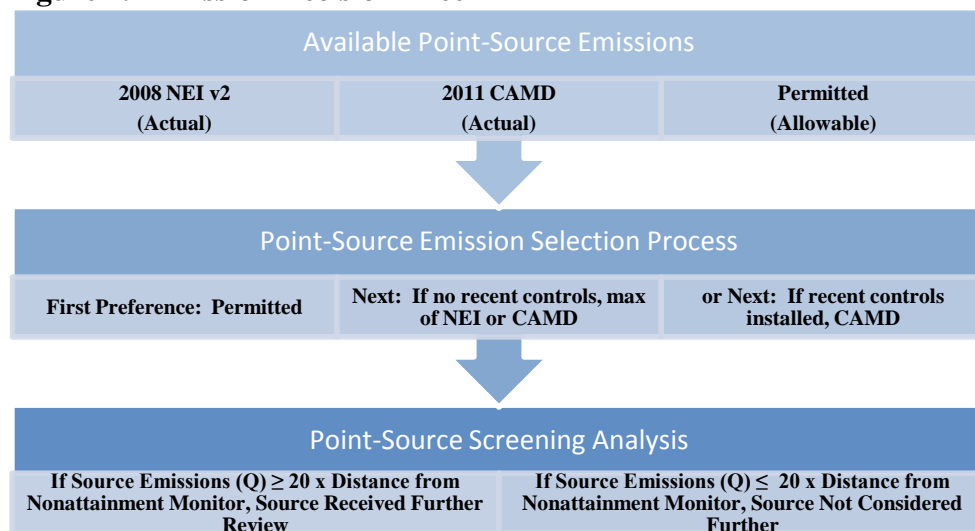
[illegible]

Available Point-Source Emissions

2008 NEI v2 (Actual)

2011 CAMD (Actual)

Permitted (Allowable)

Point-Source Emission Selection Process

First Preference: Permitted

Next: If no recent controls, max of NEI or CAMD

or Next: If recent controls installed, CAMD

Point-Source Screening Analysis

If Source Emissions (Q) $\geq$ 20 x Distance from Nonattainment Monitor, Source Received Further Review

If Source Emissions (Q) $\leq$ 20 x Distance from Nonattainment Monitor, Source Not Considered Further